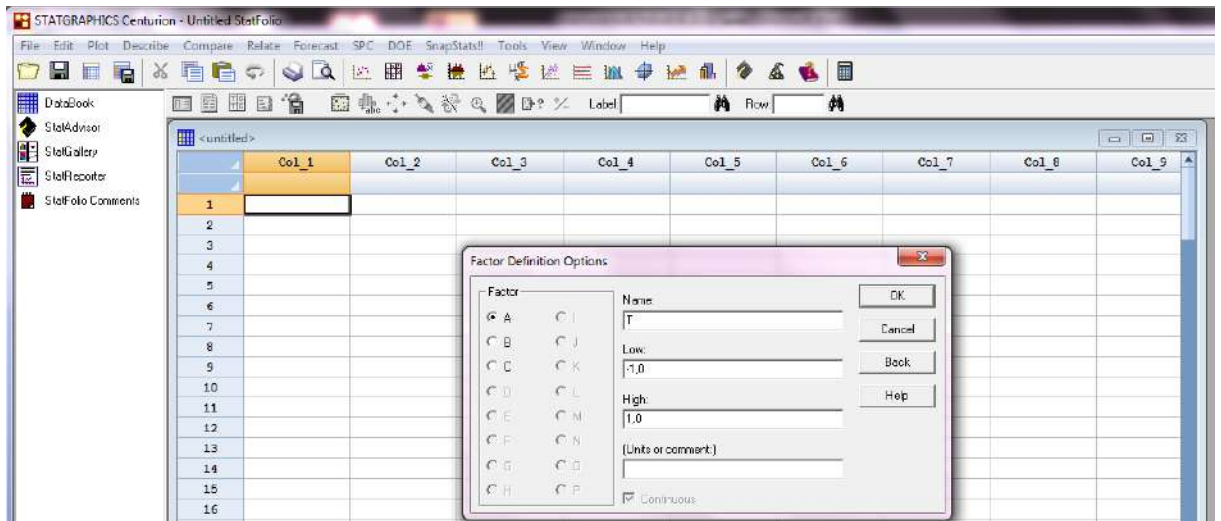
STATGRAPHICS Centurion - Untitled StatFolio

File Edit Plot Describe Compare Relate Forecast SPC DOE SnapStats!! Tools View Window Help

DataBook
StatAdvisor
StatGallery
StatReporter
StatFolio Comments

Label Row

<untitled>

| | Col_1 | Col_2 | Col_3 | Col_4 | Col_5 | Col_6 | Col_7 | Col_8 | Col_9 |
|---|---|---|---|---|---|---|---|---|---|
| 1 | | | | | | | | | |
| 2 | | | | | | | | | |
| 3 | | | | | | | | | |
| 4 | | | | | | | | | |
| 5 | | | | | | | | | |
| 6 | | | | | | | | | |
| 7 | | | | | | | | | |
| 8 | | | | | | | | | |
| 9 | | | | | | | | | |
| 10 | | | | | | | | | |
| 11 | | | | | | | | | |
| 12 | | | | | | | | | |
| 13 | | | | | | | | | |
| 14 | | | | | | | | | |
| 15 | | | | | | | | | |
| 16 | | | | | | | | | |

Factor Definition Options

Factor
A I
B J
C K
D L
E M
F N
G O
H P

Name:
T

Low:
-1,0

High:
1,0

(Units or comment:)

Continuous

OK
Cancel
Back
Help